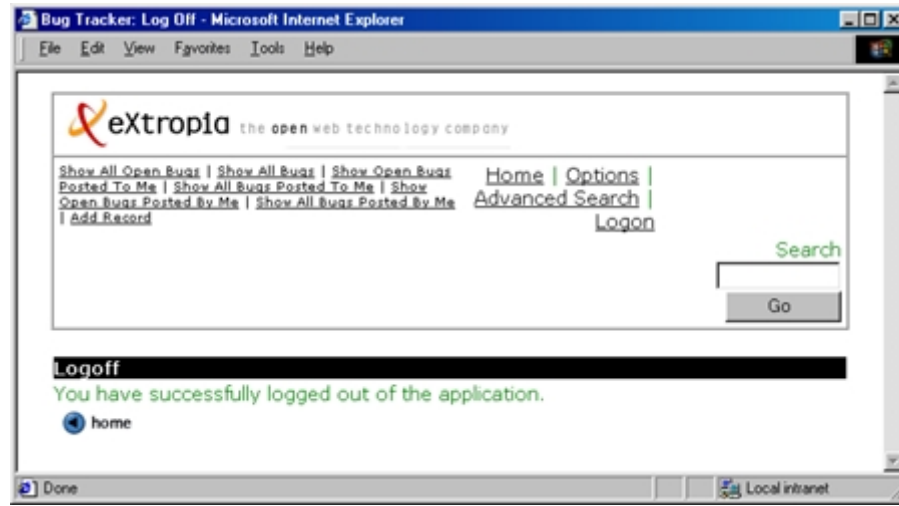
Bug Tracker: Log Off - Microsoft Internet Explorer

File Edit View Favorites Tools Help

eXtropia the open web technology company

Show All Open Bugs | Show All Bugs | Show Open Bugs Posted To Me | Show All Bugs Posted To Me | Show Open Bugs Posted By Me | Show All Bugs Posted By Me | Add Record

Home | Options | Advanced Search | Logon

Search

Go

Logoff

You have successfully logged out of the application.

home

Done

Local intranet